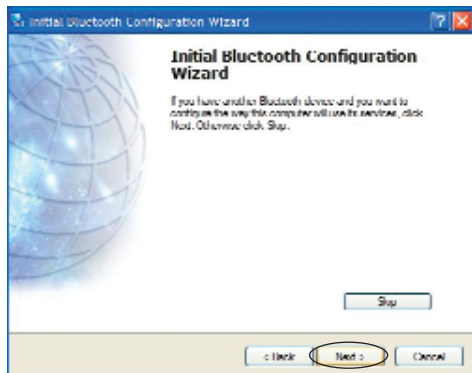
Initial Bluetooth Configuration Wizard

Initial Bluetooth Configuration Wizard

If you have another Bluetooth device and you want to configure the way this computer will use its services, click Next. Otherwise click Skip.

Skip

< Back

Next >

Cancel